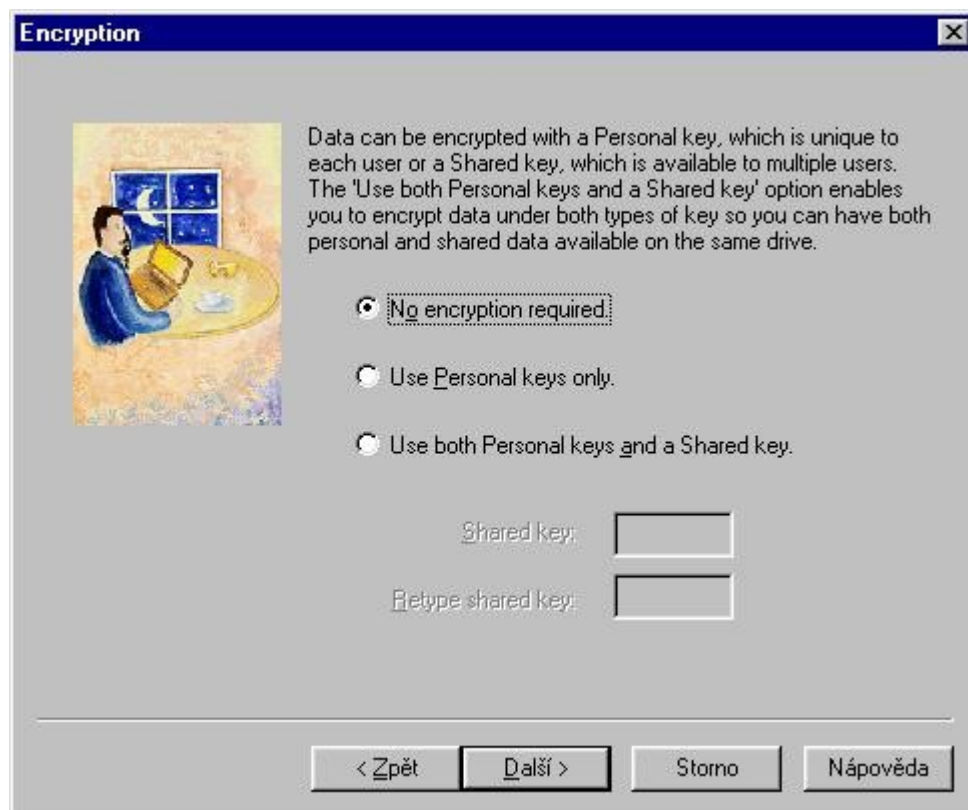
Encryption

Data can be encrypted with a Personal key, which is unique to each user or a Shared key, which is available to multiple users. The 'Use both Personal keys and a Shared key' option enables you to encrypt data under both types of key so you can have both personal and shared data available on the same drive.

No encryption required.

Use Personal keys only.

Use both Personal keys and a Shared key.

Shared key:

Retype shared key:

< Zpět
Další >
Storno
Nápověda